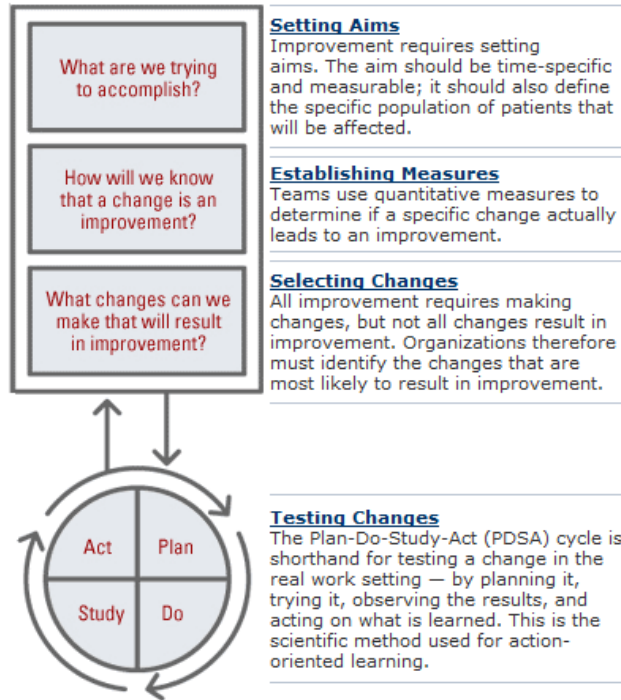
What are we trying to accomplish?

How will we know that a change is an improvement?

What changes can we make that will result in improvement?

Act

Plan

Study

Do

Setting Aims
Improvement requires setting aims. The aim should be time-specific and measurable; it should also define the specific population of patients that will be affected.

Establishing Measures
Teams use quantitative measures to determine if a specific change actually leads to an improvement.

Selecting Changes
All improvement requires making changes, but not all changes result in improvement. Organizations therefore must identify the changes that are most likely to result in improvement.

Testing Changes
The Plan-Do-Study-Act (PDSA) cycle is shorthand for testing a change in the real work setting — by planning it, trying it, observing the results, and acting on what is learned. This is the scientific method used for action-oriented learning.